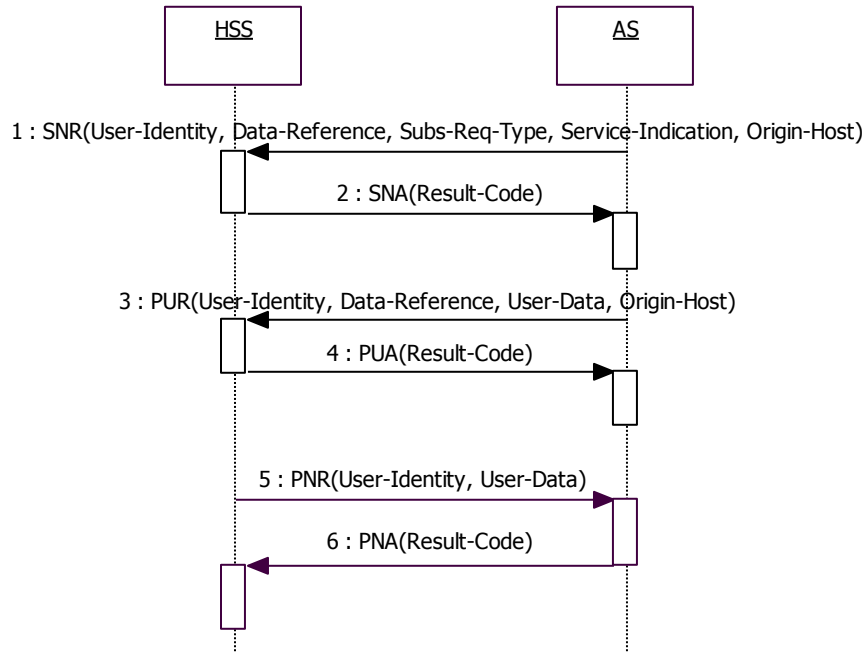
HSS

AS

1 : SNR(User-Identity, Data-Reference, Subs-Req-Type, Service-Indication, Origin-Host)

2 : SNA(Result-Code)

3 : PUR(User-Identity, Data-Reference, User-Data, Origin-Host)

4 : PUA(Result-Code)

5 : PNR(User-Identity, User-Data)

6 : PNA(Result-Code)